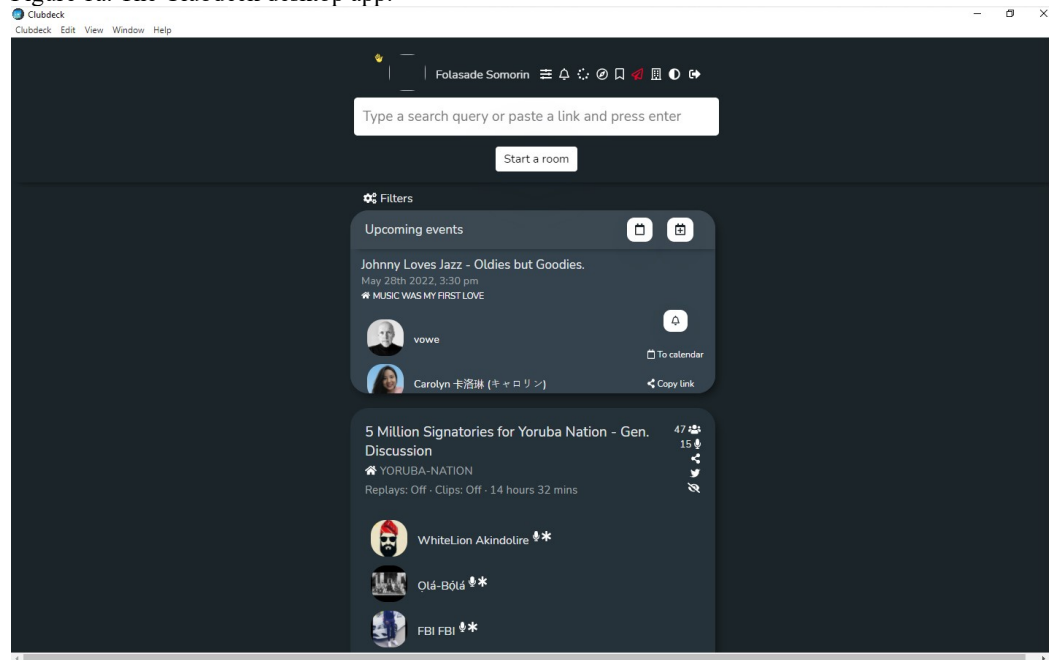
Clubdeck
Clubdeck Edit View Window Help

Folasade Somorin

Type a search query or paste a link and press enter

Start a room

Filters

Upcoming events

Johnny Loves Jazz - Oldies but Goodies.
May 28th 2022, 3:30 pm
MUSIC WAS MY FIRST LOVE

vowe
To calendar
Carolyn 卡洛琳 (キャロリン)
Copy link

5 Million Signatories for Yoruba Nation - Gen. Discussion
47
15
YORUBA-NATION
Replays: Off · Clips: Off · 14 hours 32 mins

WhiteLion Akindolire
Olá-Bọ̀lá
FBI FBI